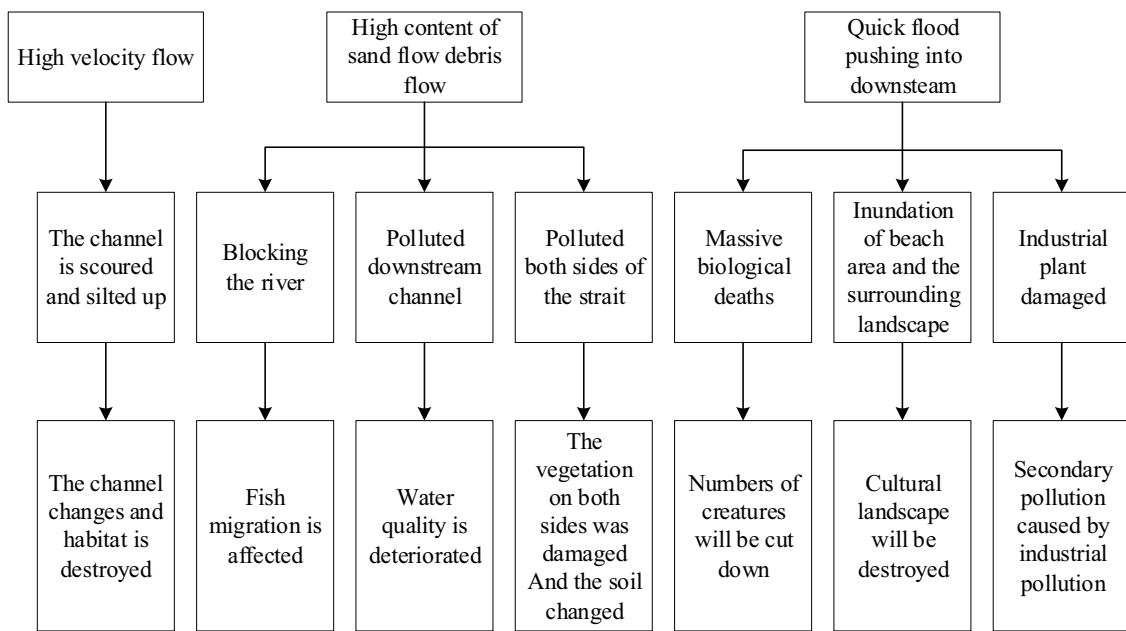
High velocity flow

High content of sand flow debris flow

Quick flood pushing into downsteam

The channel is scoured and silted up

Blocking the river

Polluted downstream channel

Polluted both sides of the strait

Massive biological deaths

Inundation of beach area and the surrounding landscape

Industrial plant damaged

The channel changes and habitat is destroyed

Fish migration is affected

Water quality is deteriorated

The vegetation on both sides was damaged And the soil changed

Numbers of creatures will be cut down

Cultural landscape will be destroyed

Secondary pollution caused by industrial pollution